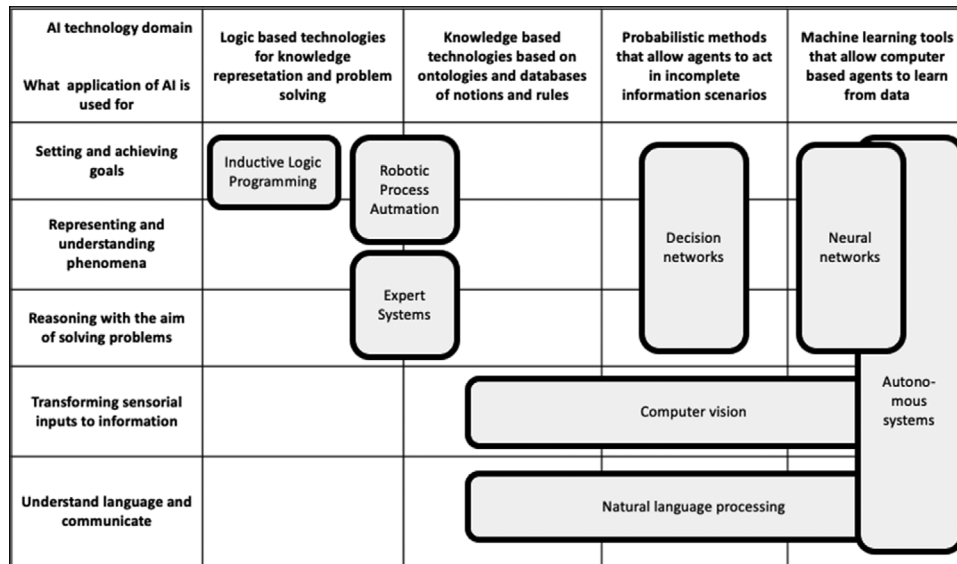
| AI technology domain<br><br>What application of AI is used for | Logic based technologies for knowledge represetation and problem solving | Knowledge based technologies based on ontologies and databases of notions and rules | Probabilistic methods that allow agents to act in incomplete information scenarios | Machine learning tools that allow computer based agents to learn from data |
|---|---|---|---|---|
| Setting and achieving goals | Inductive Logic Programming | Robotic Process Autmation | Decision networks | Neural networks |
| Representing and understanding phenomena | | | | |
| Reasoning with the aim of solving problems | | Expert Systems | | |
| Transforming sensorial inputs to information | | Computer vision | | Autono-mous systems |
| Understand language and communicate | | Natural language processing | | |